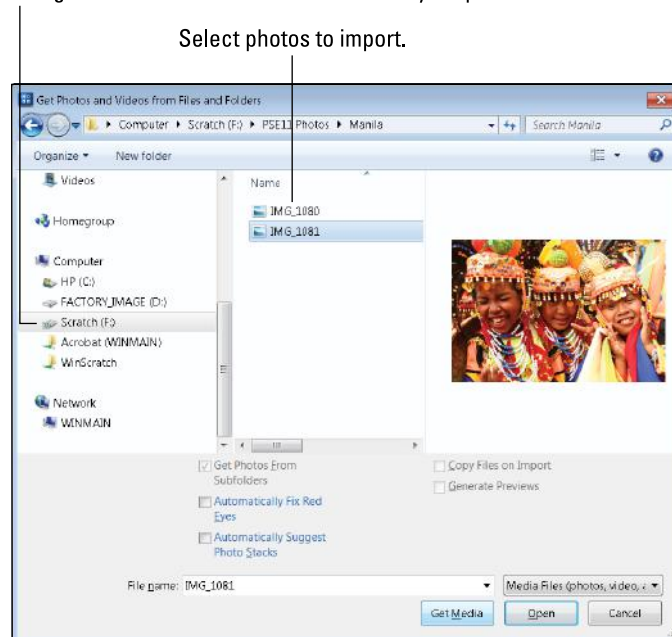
Select photos to import.

Get Photos and Videos from Files and Folders

Computer ▸ Scratch (F:) ▸ PSE11 Photos ▸ Manila

Search Manila

Organize ▾ New folder

Videos

Homegroup

Computer

HP (C:)

FACTORY_IMAGE (D:)

Scratch (F:)

Acrobat (WINMAIN)

WinScratch

Network

WINMAIN

Name

IMG_1080

IMG_1081

Get Photos From Subfolders

Automatically Fix Red Eyes

Automatically Suggest Photo Stacks

Copy Files on Import

Generate Previews

File name: IMG_1081

Media Files (photos, video, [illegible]

Get Media

Open

Cancel